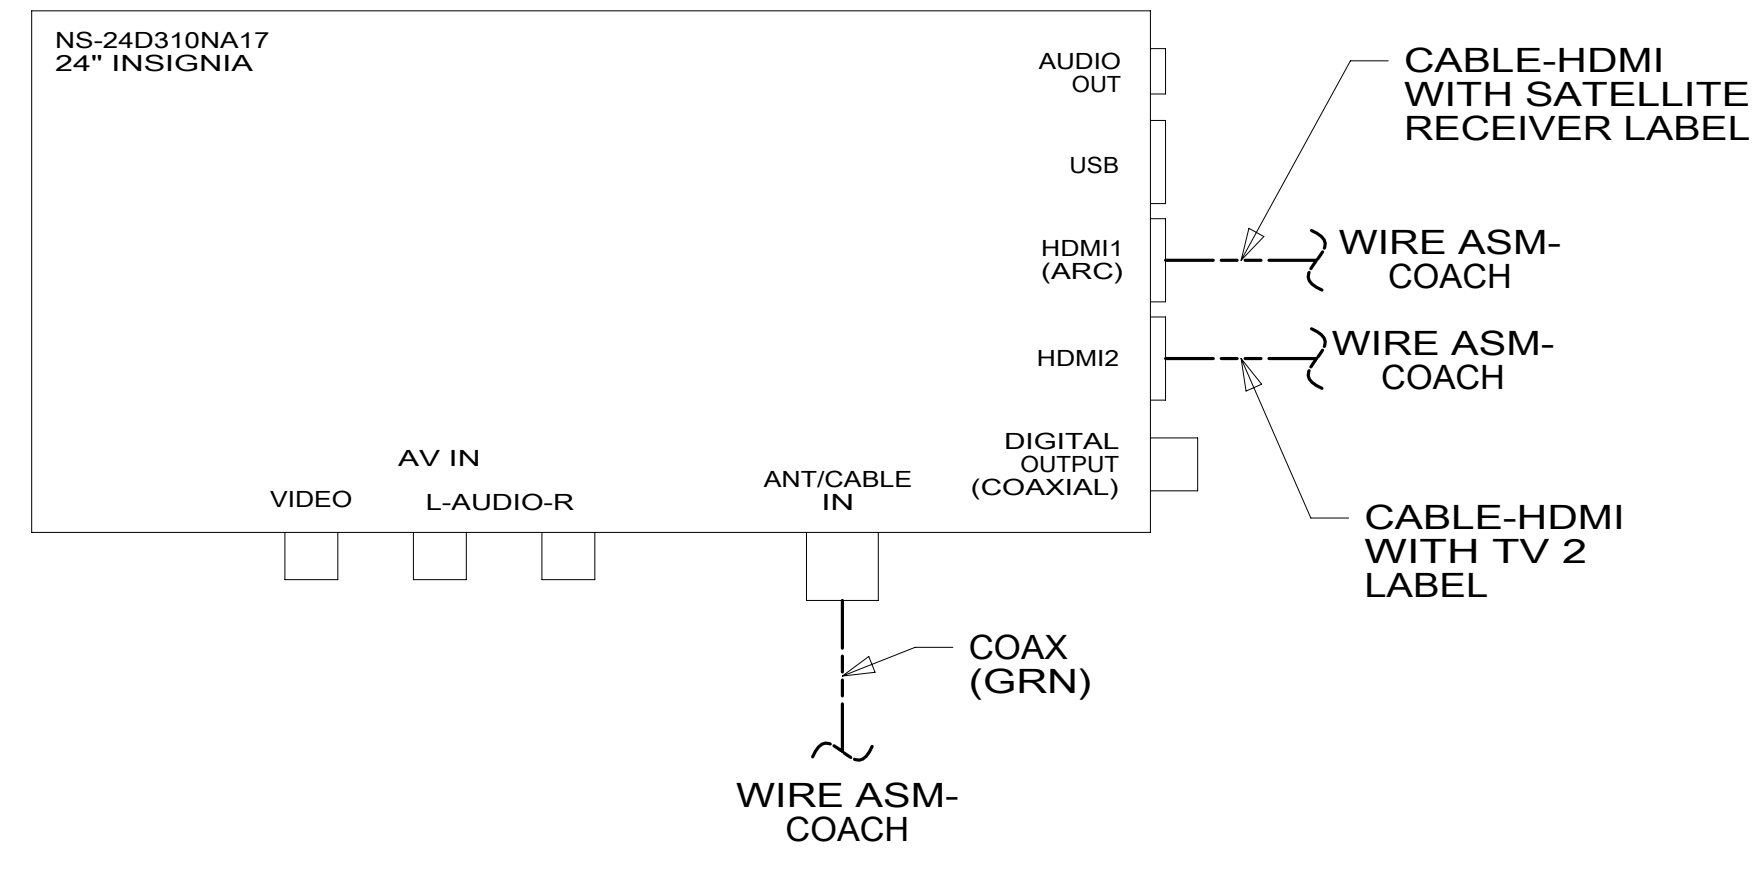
NS-24D310NA17
24" INSIGNIA

AUDIO OUT

USB

HDMI1 (ARC)

HDMI2

DIGITAL OUTPUT (COAXIAL)

AV IN

VIDEO

L-AUDIO-R

ANT/CABLE IN

CABLE-HDMI WITH SATELLITE RECEIVER LABEL

WIRE ASM-COACH

WIRE ASM-COACH

CABLE-HDMI WITH TV 2 LABEL

COAX (GRN)

WIRE ASM-COACH